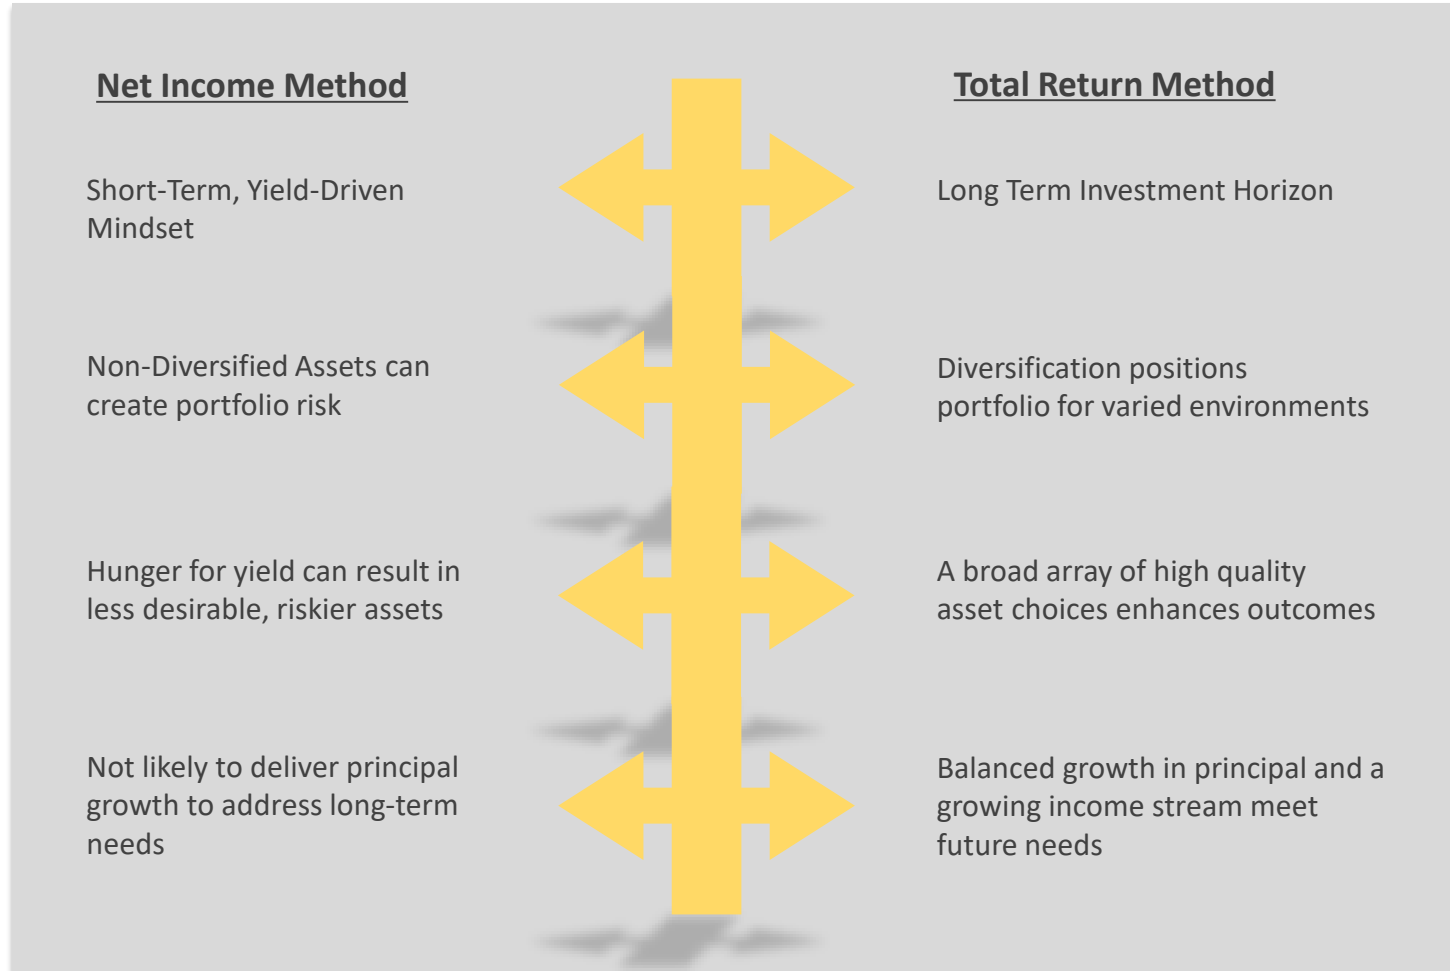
Net Income Method

Short-Term, Yield-Driven Mindset

Non-Diversified Assets can create portfolio risk

Hunger for yield can result in less desirable, riskier assets

Not likely to deliver principal growth to address long-term needs

Total Return Method

Long Term Investment Horizon

Diversification positions portfolio for varied environments

A broad array of high quality asset choices enhances outcomes

Balanced growth in principal and a growing income stream meet future needs